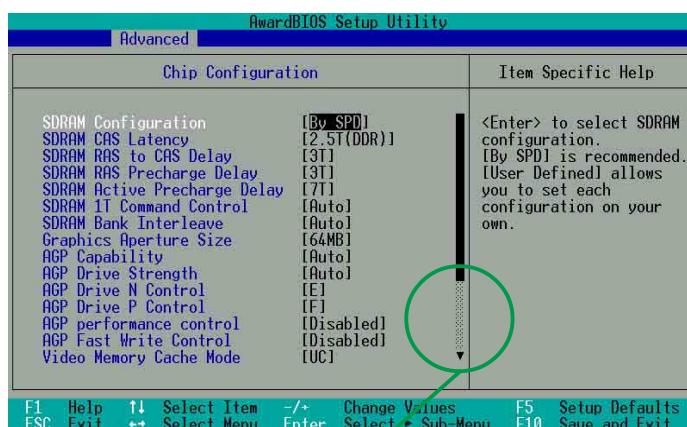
AwardBIOS Setup Utility

Advanced

Chip Configuration

Item Specific Help

| | |
|---|---|
| SDRAM Configuration | [By SPD] |
| SDRAM CAS Latency | [2.5T(DDR)] |
| SDRAM RAS to CAS Delay | [3T] |
| SDRAM RAS Precharge Delay | [3T] |
| SDRAM Active Precharge Delay | [7T] |
| SDRAM 1T Command Control | [Auto] |
| SDRAM Bank Interleave | [Auto] |
| Graphics Aperture Size | [64MB] |
| AGP Capability | [Auto] |
| AGP Drive Strength | [Auto] |
| AGP Drive N Control | [E] |
| AGP Drive P Control | [F] |
| AGP performance control | [Disabled] |
| AGP Fast Write Control | [Disabled] |
| Video Memory Cache Mode | [UC] |

<Enter> to select SDRAM configuration. [By SPD] is recommended. [User Defined] allows you to set each configuration on your own.

F1 Help ↑↓ Select Item -/+ Change Values F5 Setup Defaults
ESC Exit ←→ Select Menu Enter Select ► Sub-Menu F10 Save and Exit